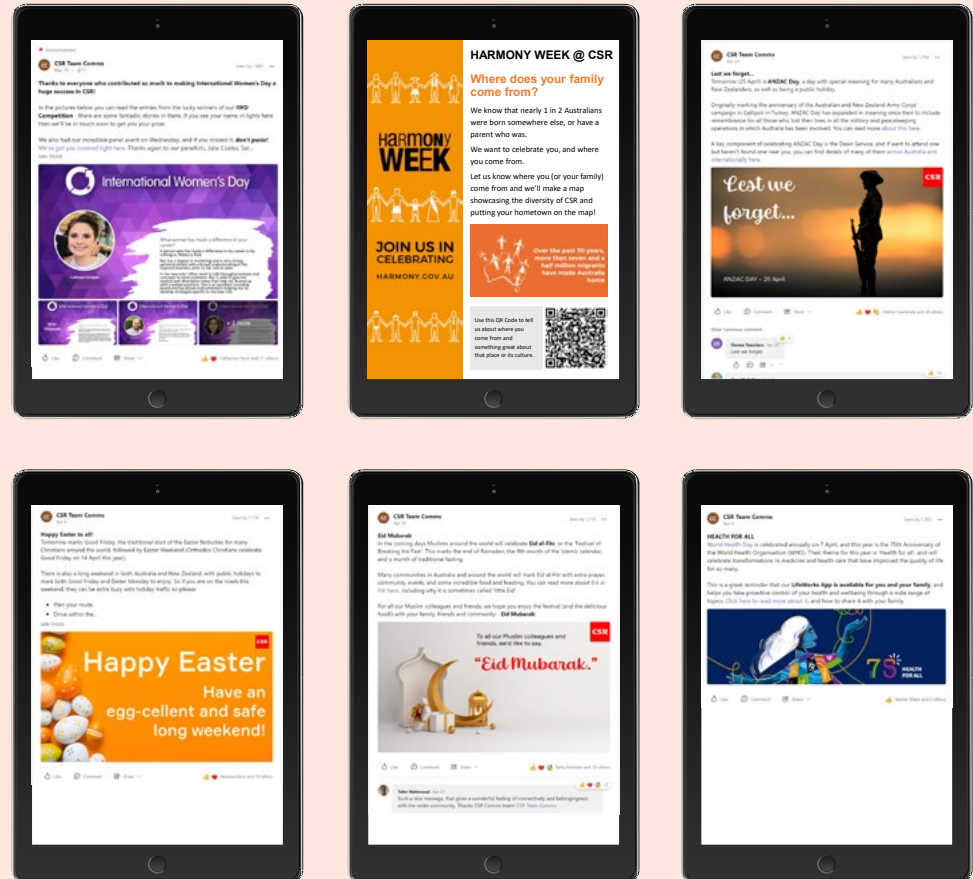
Announcement

CSR Team Comms

Thanks to everyone who contributed so much to making International Women's Day a huge success in CSR!

In the pictures below you can read the entries from the lucky winners of our IWD Competition - there are some fantastic stories in there. If you see your name in lights here then we'll be in touch soon to get you your prize.

We also had our incredible panel event on Wednesday, and if you missed it, don't panic! We've got you covered right here. Thanks again to our panellists, Julie Coates, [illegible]

see more

International Women's Day

Like Comment Share

HARMONY WEEK @ CSR

Where does your family come from?

We know that nearly 1 in 2 Australians were born somewhere else, or have a parent who was.

We want to celebrate you, and where you come from.

Let us know where you (or your family) come from and we'll make a map showcasing the diversity of CSR and putting your hometown on the map!

HARMONY WEEK

JOIN US IN CELEBRATING

HARMONY.GOV.AU

Over the past 70 years, more than seven and a half million migrants have made Australia home

Use this QR Code to tell us about where you come from and something great about that place or its culture.

CSR Team Comms

Lest we forget...

Tomorrow (25 April) is ANZAC Day, a day with special meaning for many Australians and New Zealanders, as well as being a public holiday.

Originally marking the anniversary of the Australian and New Zealand Army Corps' campaign in Gallipoli in Turkey, ANZAC Day has expanded in meaning since then to include remembrance for all those who lost their lives in all the military and peacekeeping operations in which Australia has been involved. You can read more about this here.

A key component of celebrating ANZAC Day is the Dawn Service, and if want to attend one but haven't found one near you, you can find details of many of them across Australia and internationally here.

Lest we forget...

CSR

ANZAC DAY – 25 April

Like Comment Share

Lest we forget

CSR Team Comms

Happy Easter to all!

Tomorrow marks Good Friday, the traditional start of the Easter festivities for many Christians around the world, followed by Easter Weekend (Orthodox Christians celebrate Good Friday on 14 April this year).

There is also a long weekend in both Australia and New Zealand, with public holidays to mark both Good Friday and Easter Monday to enjoy. So if you are on the roads this weekend, they can be extra busy with holiday traffic so please:

• Plan your route.
• Drive within the...

see more

Happy Easter
Have an egg-cellent and safe long weekend!

CSR

Like Comment Share

CSR Team Comms

Eid Mubarak

In the coming days Muslims around the world will celebrate Eid al-Fitr, or the 'Festival of Breaking the Fast'. This marks the end of Ramadan, the 9th month of the Islamic calendar, and a month of traditional fasting.

Many communities in Australia and around the world will mark Eid al-Fitr with extra prayer, community events, and some incredible food and feasting. You can read more about Eid al-Fitr here, including why it is sometimes called 'little Eid'.

For all our Muslim colleagues and friends, we hope you enjoy the festival (and the delicious food!) with your family, friends and community - Eid Mubarak!

To all our Muslim colleagues and friends, we'd like to say,
"Eid Mubarak."

CSR

Like Comment Share

Such a nice message, that gives a wonderful feeling of connectivity and belongingness with the wider community. Thanks CSR Comms team! CSR Team Comms

CSR Team Comms

HEALTH FOR ALL

World Health Day is celebrated annually on 7 April, and this year is the 75th Anniversary of the World Health Organisation (WHO). Their theme for this year is 'Health for all', and will celebrate transformations in medicine and health care that have improved the quality of life for so many.

This is a great reminder that our LifeWorks App is available for you and your family, and helps you take proactive control of your health and wellbeing through a wide range of topics. Click here to read more about it, and how to share it with your family.

75 HEALTH FOR ALL

Like Comment Share